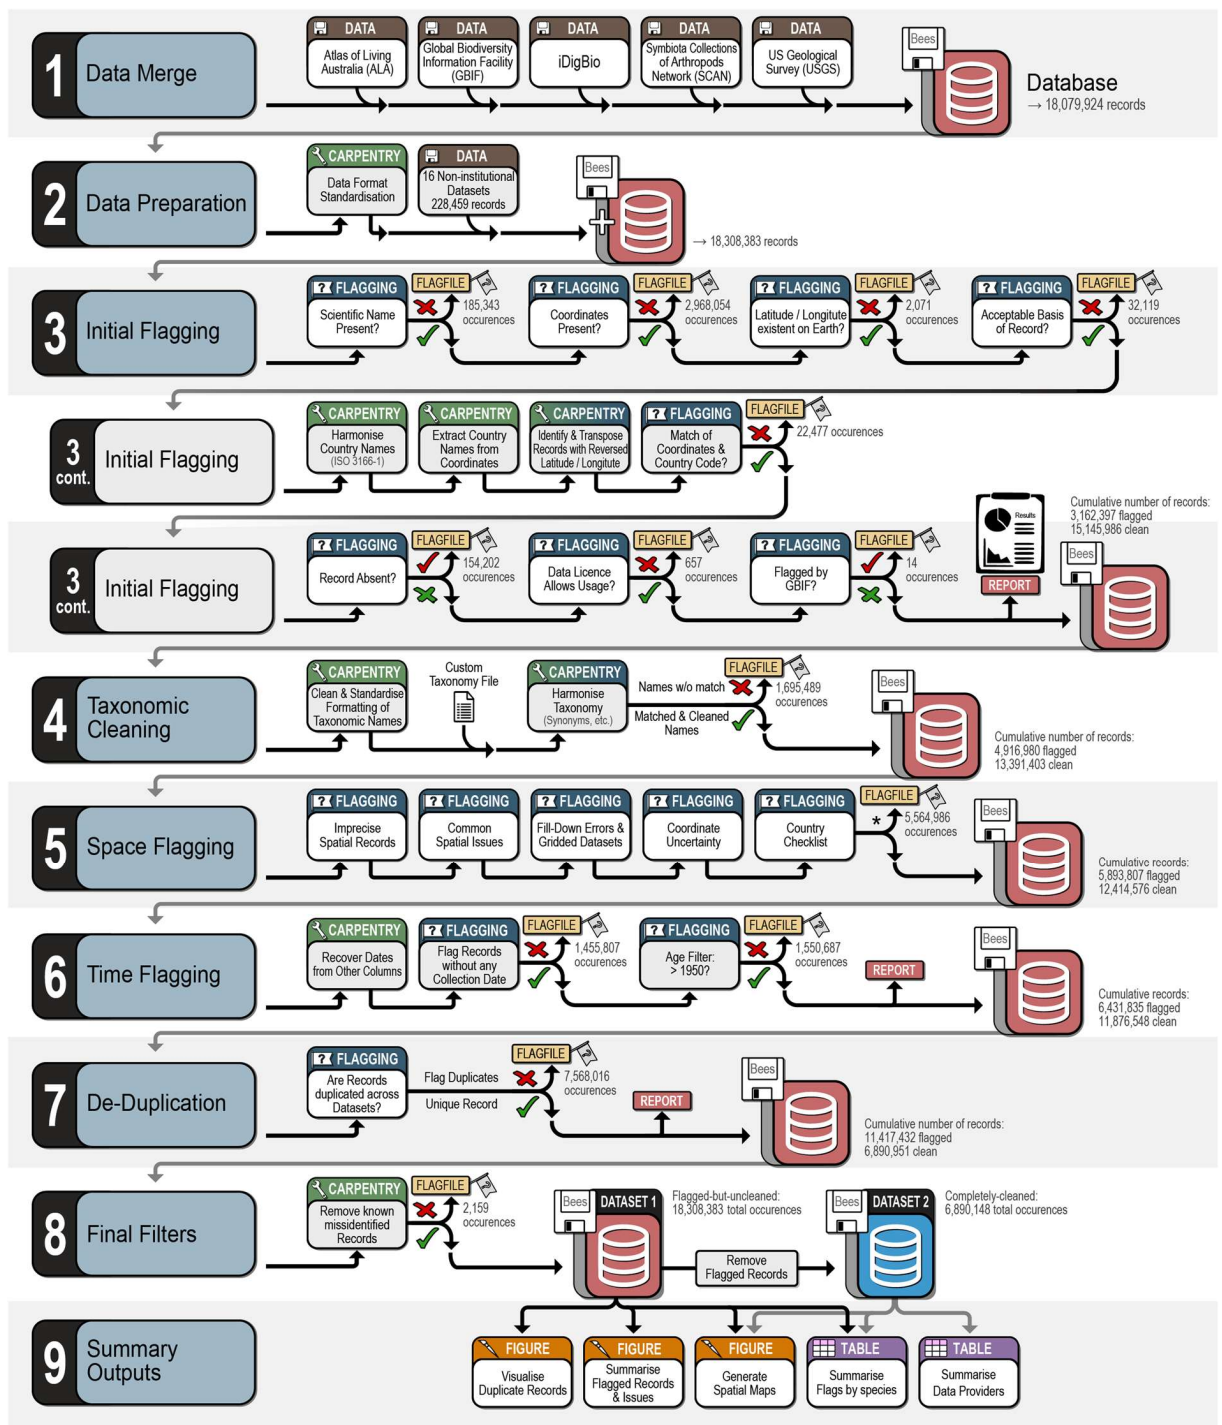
1 Data Merge

DATA Atlas of Living Australia (ALA)
DATA Global Biodiversity Information Facility (GBIF)
DATA iDigBio
DATA Symbiota Collections of Arthropods Network (SCAN)
DATA US Geological Survey (USGS)

Bees
Database
→ 18,079,924 records

2 Data Preparation

CARPENTRY Data Format Standardisation
DATA 16 Non-institutional Datasets 228,459 records
Bees
→ 18,308,383 records

3 Initial Flagging

FLAGGING Scientific Name Present?
FLAGFILE 185,343 occurences
FLAGGING Coordinates Present?
FLAGFILE 2,968,054 occurences
FLAGGING Latitude / Longitude existent on Earth?
FLAGFILE 2,071 occurences
FLAGGING Acceptable Basis of Record?
FLAGFILE 32,119 occurences

3 cont. Initial Flagging

CARPENTRY Harmonise Country Names (ISO 3166-1)
CARPENTRY Extract Country Names from Coordinates
CARPENTRY Identify & Transpose Records with Reversed Latitude / Longitude
FLAGGING Match of Coordinates & Country Code?
FLAGFILE 22,477 occurences

3 cont. Initial Flagging

FLAGGING Record Absent?
FLAGFILE 154,202 occurences
FLAGGING Data Licence Allows Usage?
FLAGFILE 657 occurences
FLAGGING Flagged by GBIF?
FLAGFILE 14 occurences
Results
REPORT
Cumulative number of records: 3,162,397 flagged 15,145,986 clean
Bees

4 Taxonomic Cleaning

CARPENTRY Clean & Standardise Formatting of Taxonomic Names
Custom Taxonomy File
CARPENTRY Harmonise Taxonomy (Synonyms, etc.)
Names w/o match
FLAGFILE 1,695,489 occurences
Matched & Cleaned Names
Bees
Cumulative number of records: 4,916,980 flagged 13,391,403 clean

5 Space Flagging

FLAGGING Imprecise Spatial Records
FLAGGING Common Spatial Issues
FLAGGING Fill-Down Errors & Gridded Datasets
FLAGGING Coordinate Uncertainty
FLAGGING Country Checklist
FLAGFILE * 5,564,986 occurences
Bees
Cumulative records: 5,893,807 flagged 12,414,576 clean

6 Time Flagging

CARPENTRY Recover Dates from Other Columns
FLAGGING Flag Records without any Collection Date
FLAGFILE 1,455,807 occurences
FLAGGING Age Filter: > 1950?
FLAGFILE 1,550,687 occurences
REPORT
Bees
Cumulative records: 6,431,835 flagged 11,876,548 clean

7 De-Duplication

FLAGGING Are Records duplicated across Datasets?
Flag Duplicates
FLAGFILE 7,568,016 occurences
Unique Record
REPORT
Bees
Cumulative number of records: 11,417,432 flagged 6,890,951 clean

8 Final Filters

CARPENTRY Remove known missidentified Records
FLAGFILE 2,159 occurences
Bees DATASET 1
Flagged-but-uncleaned: 18,308,383 total occurences
Remove Flagged Records
Bees DATASET 2
Completely-cleaned: 6,890,148 total occurences

9 Summary Outputs

FIGURE Visualise Duplicate Records
FIGURE Summarise Flagged Records & Issues
FIGURE Generate Spatial Maps
TABLE Summarise Flags by species
TABLE Summarise Data Providers